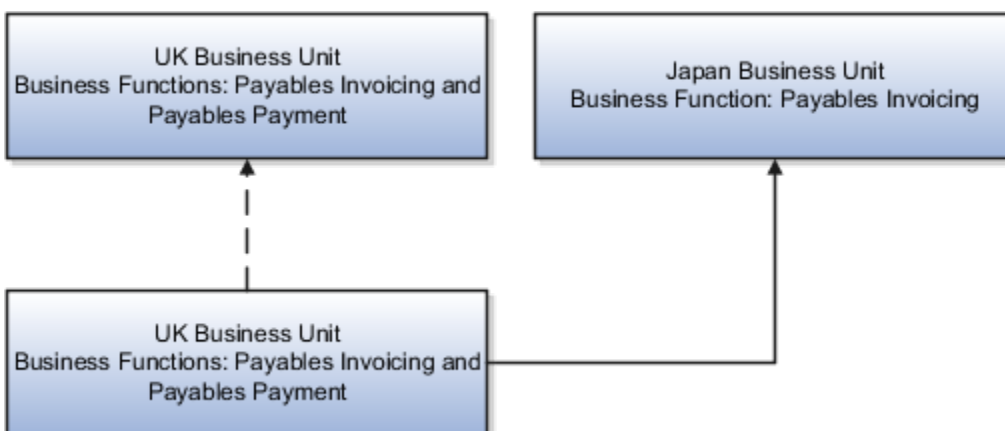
UK Business Unit
Business Functions: Payables Invoicing and Payables Payment

Japan Business Unit
Business Function: Payables Invoicing

UK Business Unit
Business Functions: Payables Invoicing and Payables Payment